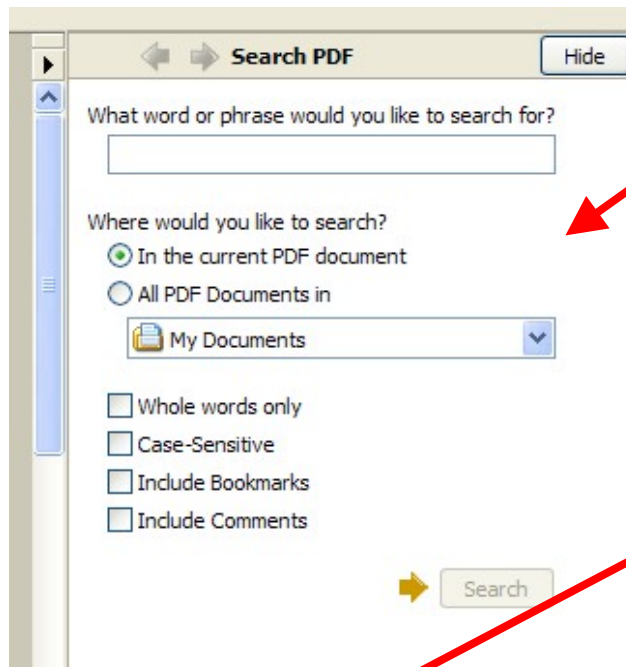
Search PDF

Hide

What word or phrase would you like to search for?

Where would you like to search?

In the current PDF document

All PDF Documents in

My Documents

Whole words only

Case-Sensitive

Include Bookmarks

Include Comments

Search